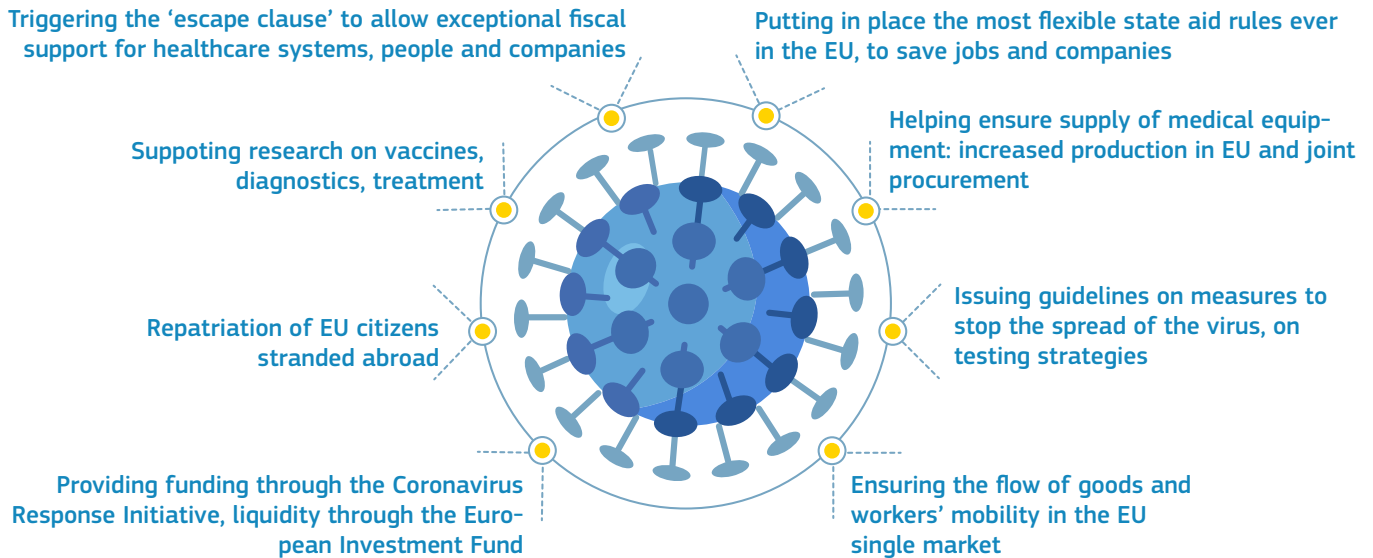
Triggering the ‘escape clause’ to allow exceptional fiscal support for healthcare systems, people and companies

Putting in place the most flexible state aid rules ever in the EU, to save jobs and companies

Suppoting research on vaccines, diagnostics, treatment

Helping ensure supply of medical equipment: increased production in EU and joint procurement

Repatriation of EU citizens stranded abroad

Issuing guidelines on measures to stop the spread of the virus, on testing strategies

Providing funding through the Coronavirus Response Initiative, liquidity through the European Investment Fund

Ensuring the flow of goods and workers’ mobility in the EU single market